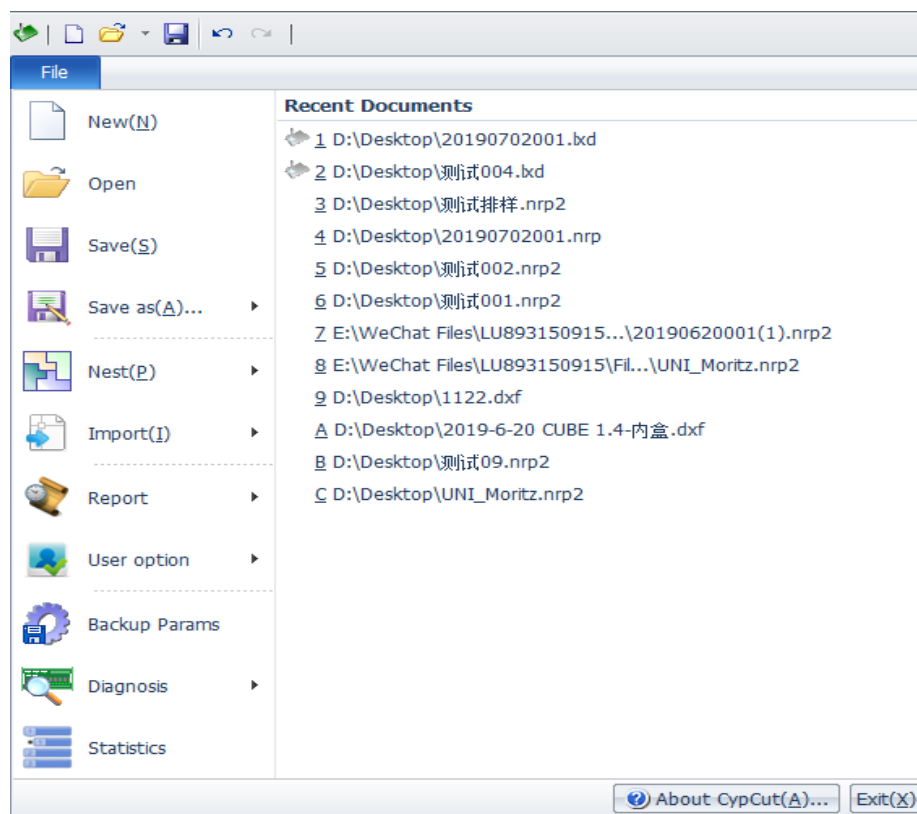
File

New(N)

Open

Save(S)

Save as(A)...

Nest(P)

Import(I)

Report

User option

Backup Params

Diagnosis

Statistics

Recent Documents

1 D:\Desktop\20190702001.lxd

2 D:\Desktop\测试004.lxd

3 D:\Desktop\测试排样.nrp2

4 D:\Desktop\20190702001.nrp

5 D:\Desktop\测试002.nrp2

6 D:\Desktop\测试001.nrp2

7 E:\WeChat Files\LU893150915...\20190620001(1).nrp2

8 E:\WeChat Files\LU893150915\Fil...\UNI_Moritz.nrp2

9 D:\Desktop\1122.dxf

A D:\Desktop\2019-6-20 CUBE 1.4-内盒.dxf

B D:\Desktop\测试09.nrp2

C D:\Desktop\UNI_Moritz.nrp2

About CypCut(A)...

Exit(X)